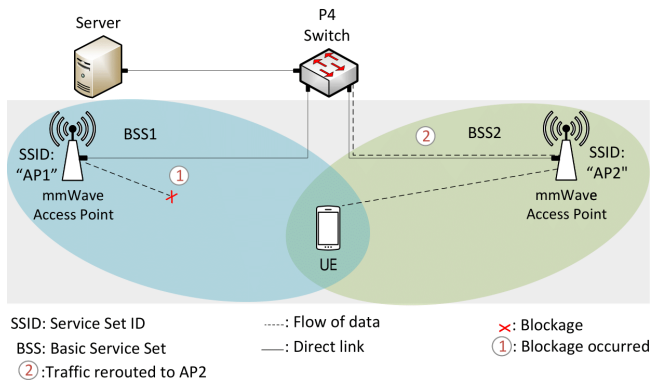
Server

P4
Switch

BSS1

BSS2

SSID:
"AP1"
mmWave
Access Point

SSID:
"AP2"
mmWave
Access Point

1

2

UE

SSID: Service Set ID
BSS: Basic Service Set
2 :Traffic rerouted to AP2

-----: Flow of data
——: Direct link

✗: Blockage
1 : Blockage occurred